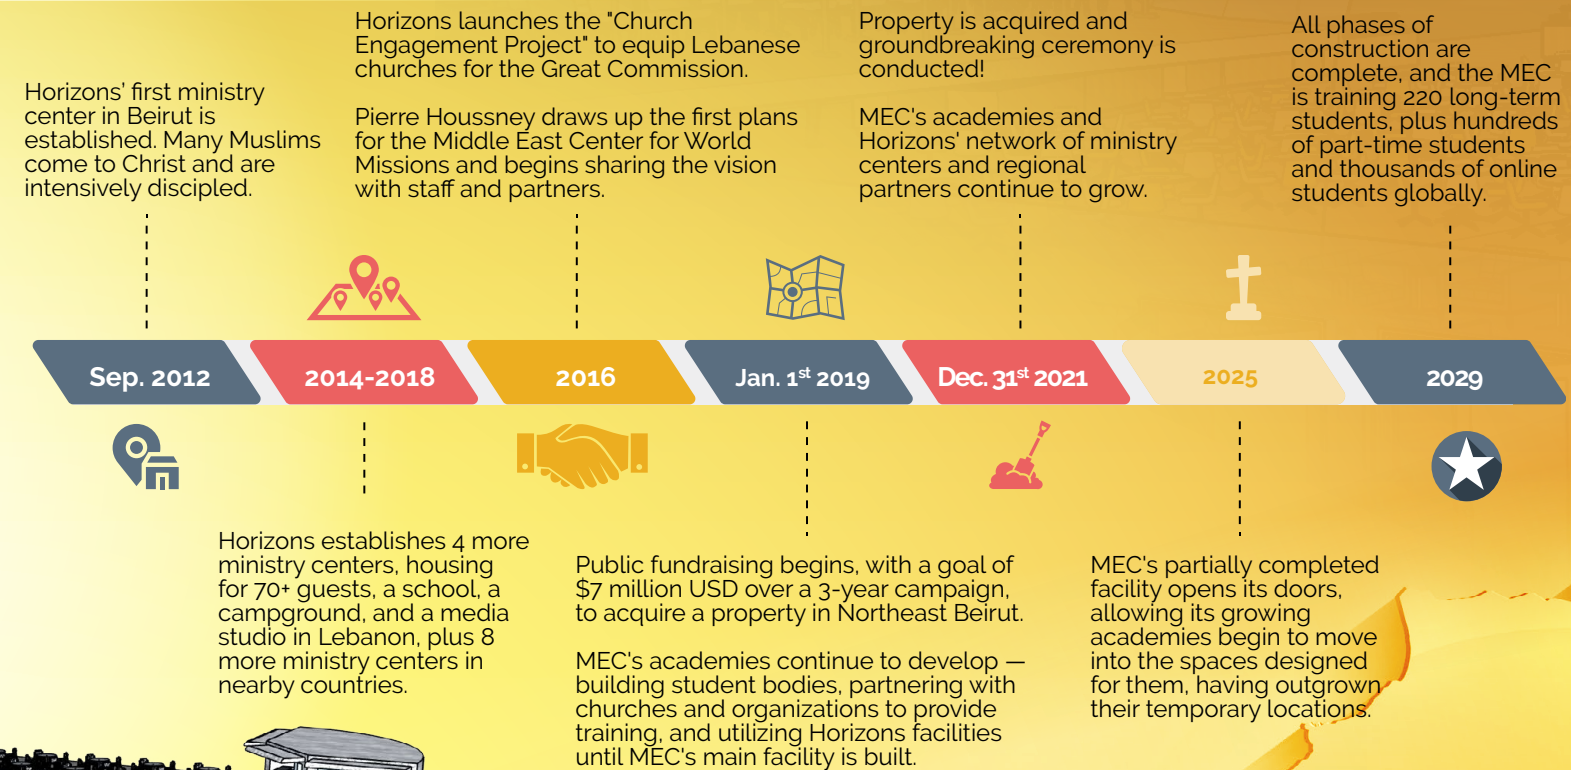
Horizons' first ministry center in Beirut is established. Many Muslims come to Christ and are intensively discipled.

Horizons launches the "Church Engagement Project" to equip Lebanese churches for the Great Commission.

Pierre Houssney draws up the first plans for the Middle East Center for World Missions and begins sharing the vision with staff and partners.

Property is acquired and groundbreaking ceremony is conducted!

MEC's academies and Horizons' network of ministry centers and regional partners continue to grow.

All phases of construction are complete, and the MEC is training 220 long-term students, plus hundreds of part-time students and thousands of online students globally.

Sep. 2012

2014-2018

2016

Jan. 1$^{st}$ 2019

Dec. 31$^{st}$ 2021

2025

2029

Horizons establishes 4 more ministry centers, housing for 70+ guests, a school, a campground, and a media studio in Lebanon, plus 8 more ministry centers in nearby countries.

Public fundraising begins, with a goal of $7 million USD over a 3-year campaign, to acquire a property in Northeast Beirut.

MEC's academies continue to develop — building student bodies, partnering with churches and organizations to provide training, and utilizing Horizons facilities until MEC's main facility is built.

MEC's partially completed facility opens its doors, allowing its growing academies begin to move into the spaces designed for them, having outgrown their temporary locations.